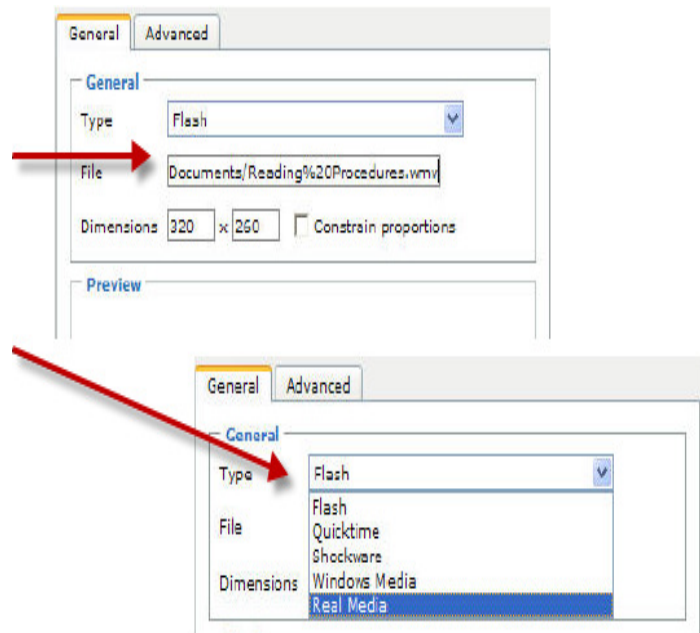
General | Advanced

General
Type Flash
File Documents/Reading%20Procedures.wmv
Dimensions 320 x 260 Constrain proportions

Preview

General | Advanced

General
Type Flash
File
Dimensions

Flash
Quicktime
Shockware
Windows Media
Real Media